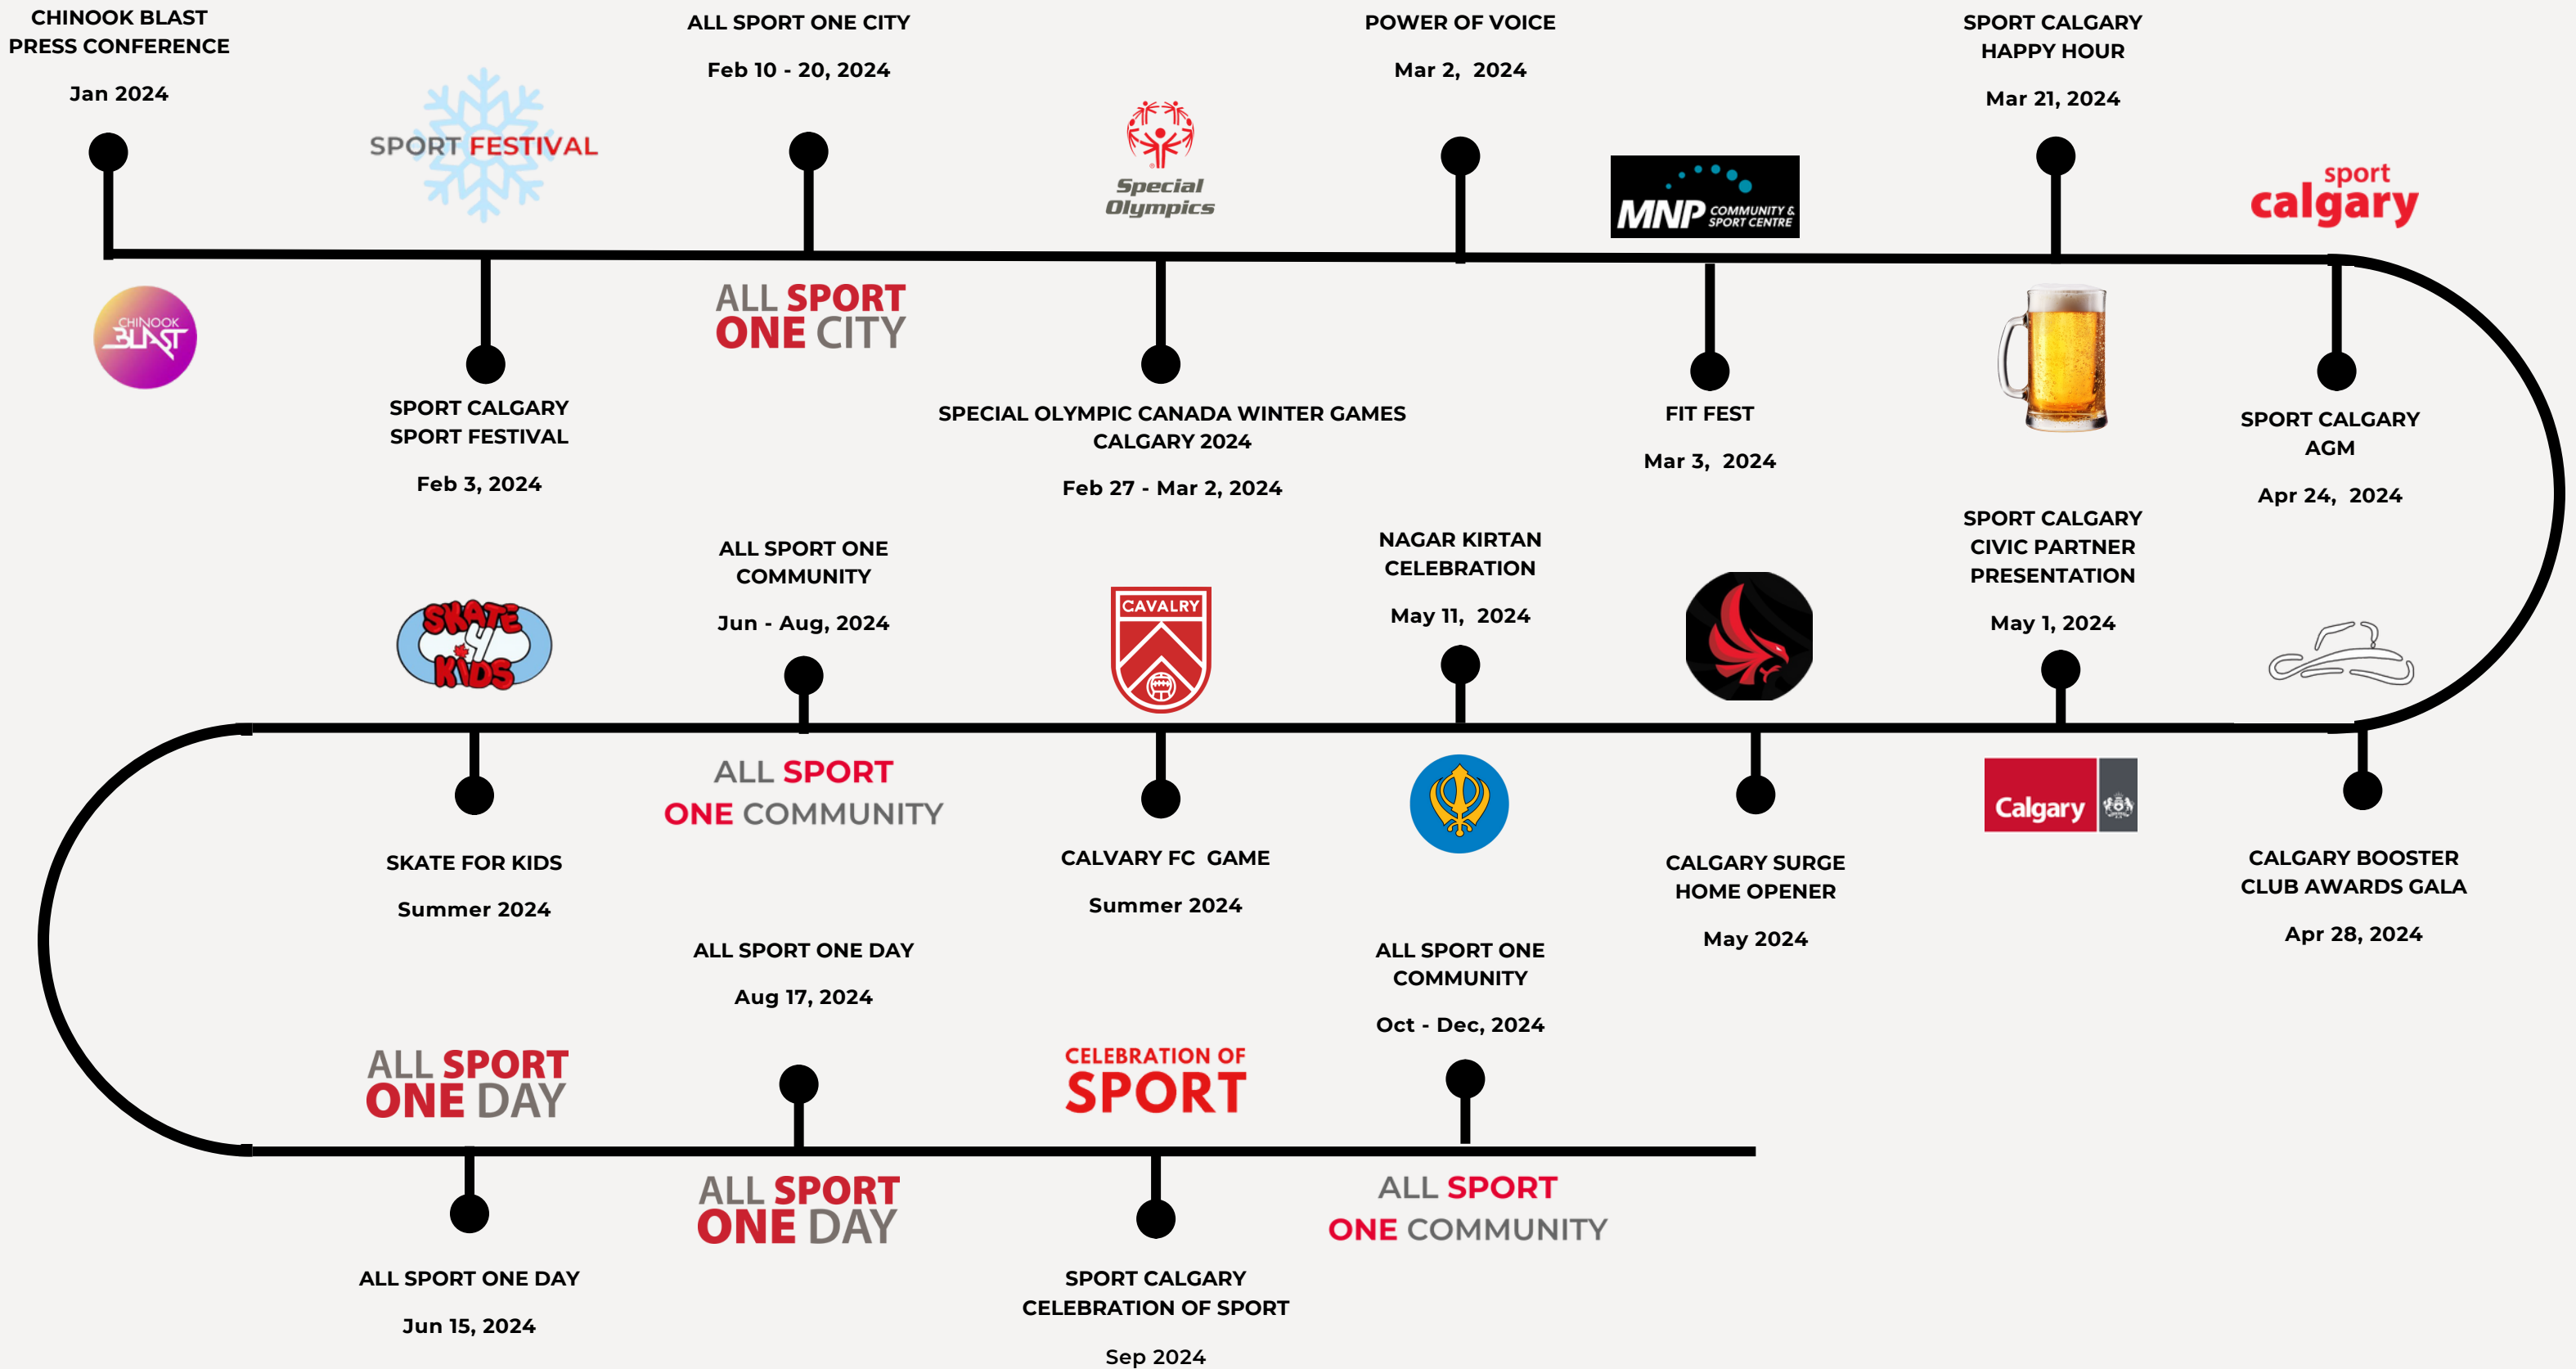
CHINOOK BLAST PRESS CONFERENCE

Jan 2024

SPORT FESTIVAL

ALL SPORT ONE CITY

Feb 10 - 20, 2024

Special Olympics

POWER OF VOICE

Mar 2, 2024

MNP COMMUNITY & SPORT CENTRE

SPORT CALGARY HAPPY HOUR

Mar 21, 2024

sport calgary

CHINOOK BLAST

SPORT CALGARY SPORT FESTIVAL

Feb 3, 2024

ALL SPORT ONE CITY

SPECIAL OLYMPIC CANADA WINTER GAMES CALGARY 2024

Feb 27 - Mar 2, 2024

FIT FEST

Mar 3, 2024

SPORT CALGARY AGM

Apr 24, 2024

ALL SPORT ONE COMMUNITY

Jun - Aug, 2024

NAGAR KIRTAN CELEBRATION

May 11, 2024

SPORT CALGARY CIVIC PARTNER PRESENTATION

May 1, 2024

SKATE 4 KIDS

CAVALRY

ALL SPORT ONE COMMUNITY

Calgary

SKATE FOR KIDS

Summer 2024

CALVARY FC GAME

Summer 2024

CALGARY SURGE HOME OPENER

May 2024

CALGARY BOOSTER CLUB AWARDS GALA

Apr 28, 2024

ALL SPORT ONE DAY

Aug 17, 2024

ALL SPORT ONE COMMUNITY

Oct - Dec, 2024

ALL SPORT ONE DAY

CELEBRATION OF SPORT

ALL SPORT ONE DAY

ALL SPORT ONE COMMUNITY

ALL SPORT ONE DAY

Jun 15, 2024

SPORT CALGARY CELEBRATION OF SPORT

Sep 2024